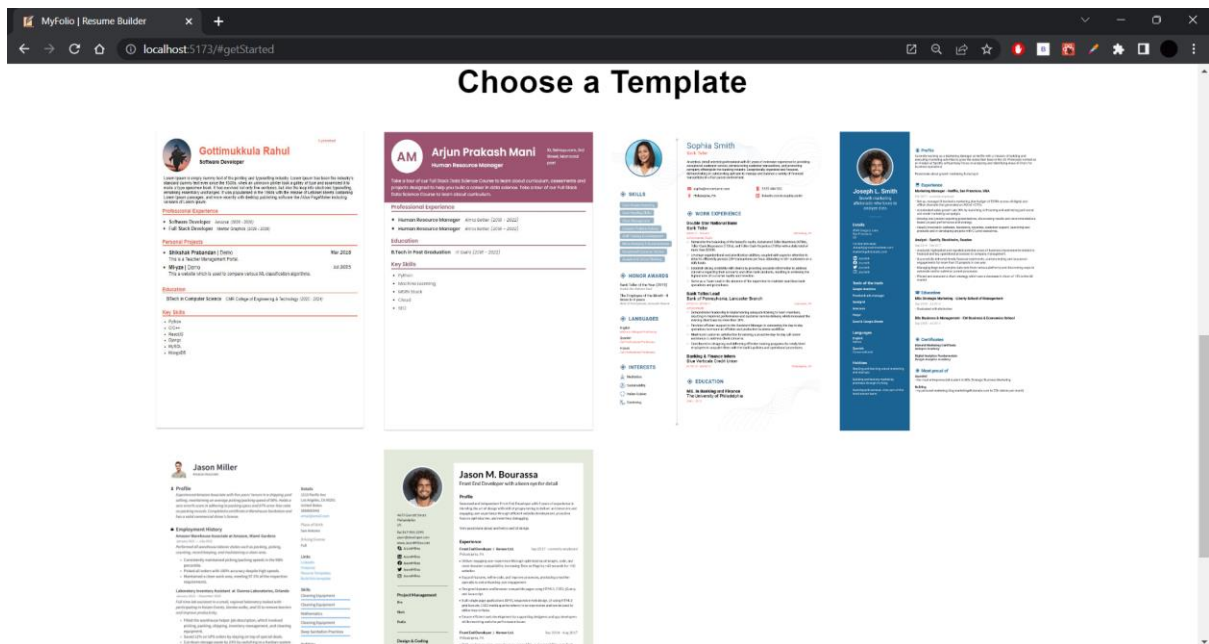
MyFolio | Resume Builder

localhost:5173/#getStarted

Choose a Template

Gottimukkula Rahul
Software Developer

Professional Experience
Software Developer
Full Stack Developer

Personal Projects
Shikshak Prabandan | Demo
Wi-yze | Demo

Education
BTech in Computer Science

Key Skills
Python
C/C++
ReactJS
Django
MySQL
MongoDB

AM
Arjun Prakash Mani
Human Resource Manager

Professional Experience
Human Resource Manager
Human Resource Manager

Education
B.Tech in Post Graduation

Key Skills
Python
Machine Learning
MERN Stack
Cloud
SEO

Sophia Smith

SKILLS
HONOR AWARDS
LANGUAGES
INTERESTS
WORK EXPERIENCE
Double Star Native Bank
Bank Teller
Bank Teller Lead
Bank of Pennsylvania, Lancaster Branch
Banking & Finance Intern
Blue Verticals Credit Union
EDUCATION
MS. in Banking and Finance
The University of Philadelphia

Joseph L. Smith
Profile
Experience
Education
Certification
Most proud of

Jason Miller
Profile
Employment History
Details
Links
Skills

Jason M. Bourassa
Front End Developer with a keen eye for detail
Profile
Experience
Project Management
Design & Coding